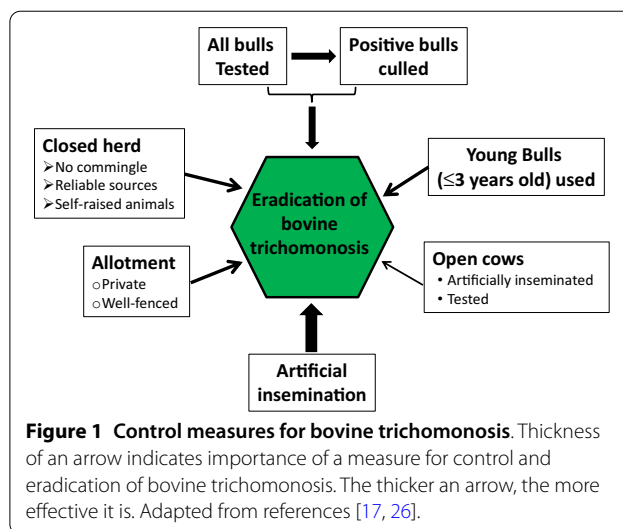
All bulls Tested

Positive bulls culled

Closed herd
➢No commingle
➢Reliable sources
➢Self-raised animals

Young Bulls (≤3 years old) used

Eradication of bovine trichomonosis

Allotment
○Private
○Well-fenced

Open cows
• Artificially inseminated
• Tested

Artificial insemination

**Figure 1 Control measures for bovine trichomonosis**. Thickness of an arrow indicates importance of a measure for control and eradication of bovine trichomonosis. The thicker an arrow, the more effective it is. Adapted from references [17, 26].